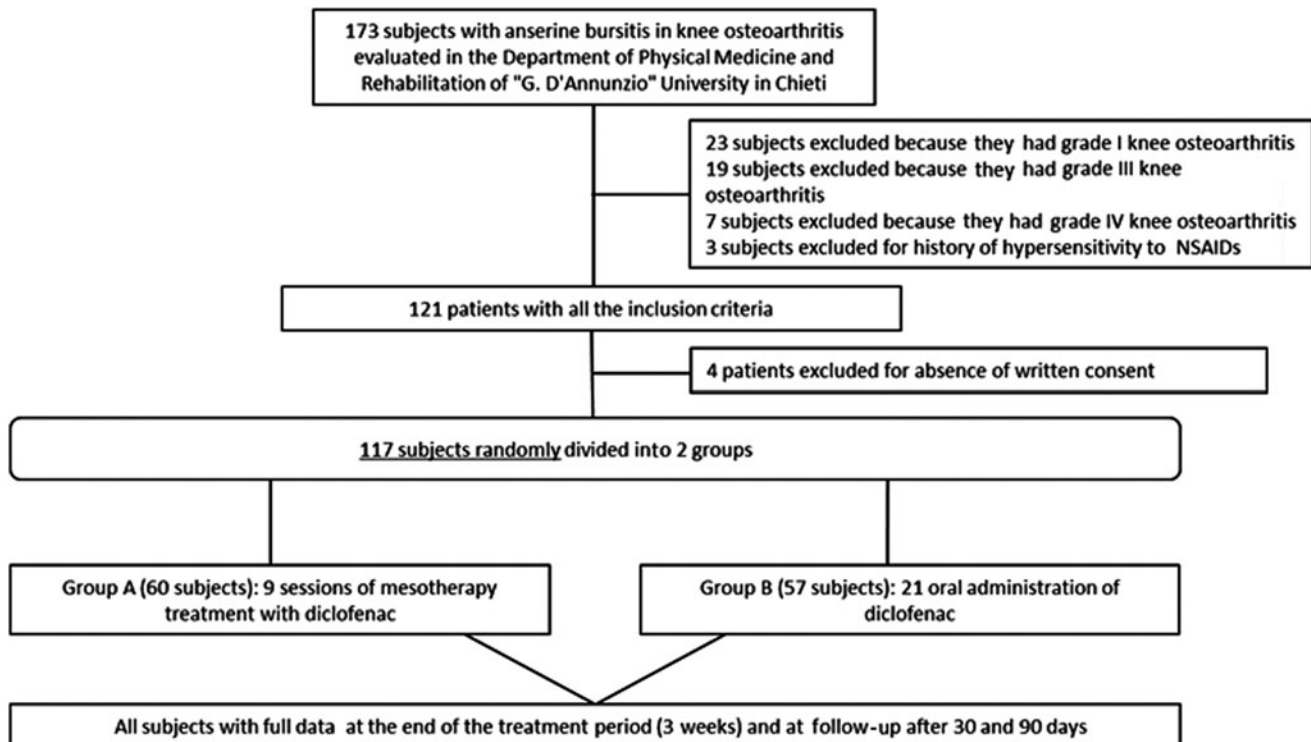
173 subjects with anserine bursitis in knee osteoarthritis evaluated in the Department of Physical Medicine and Rehabilitation of "G. D'Annunzio" University in Chieti

23 subjects excluded because they had grade I knee osteoarthritis
19 subjects excluded because they had grade III knee osteoarthritis
7 subjects excluded because they had grade IV knee osteoarthritis
3 subjects excluded for history of hypersensitivity to NSAIDs

121 patients with all the inclusion criteria

4 patients excluded for absence of written consent

117 subjects randomly divided into 2 groups

Group A (60 subjects): 9 sessions of mesotherapy treatment with diclofenac

Group B (57 subjects): 21 oral administration of diclofenac

All subjects with full data at the end of the treatment period (3 weeks) and at follow-up after 30 and 90 days